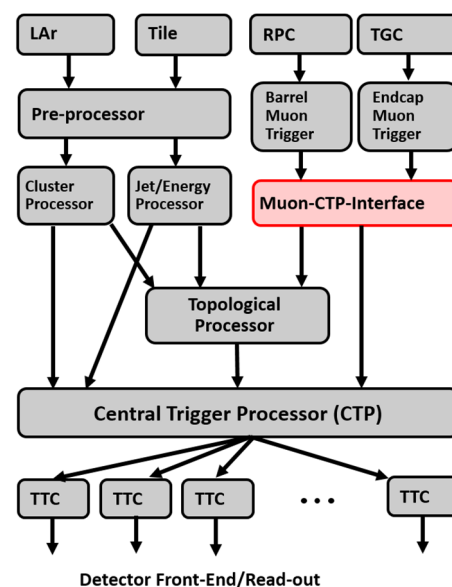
LAr
Tile
RPC
TGC
Pre-processor
Barrel Muon Trigger
Endcap Muon Trigger
Cluster Processor
Jet/Energy Processor
Muon-CTP-Interface
Topological Processor
Central Trigger Processor (CTP)
TTC
TTC
TTC
...
TTC
Detector Front-End/Read-out